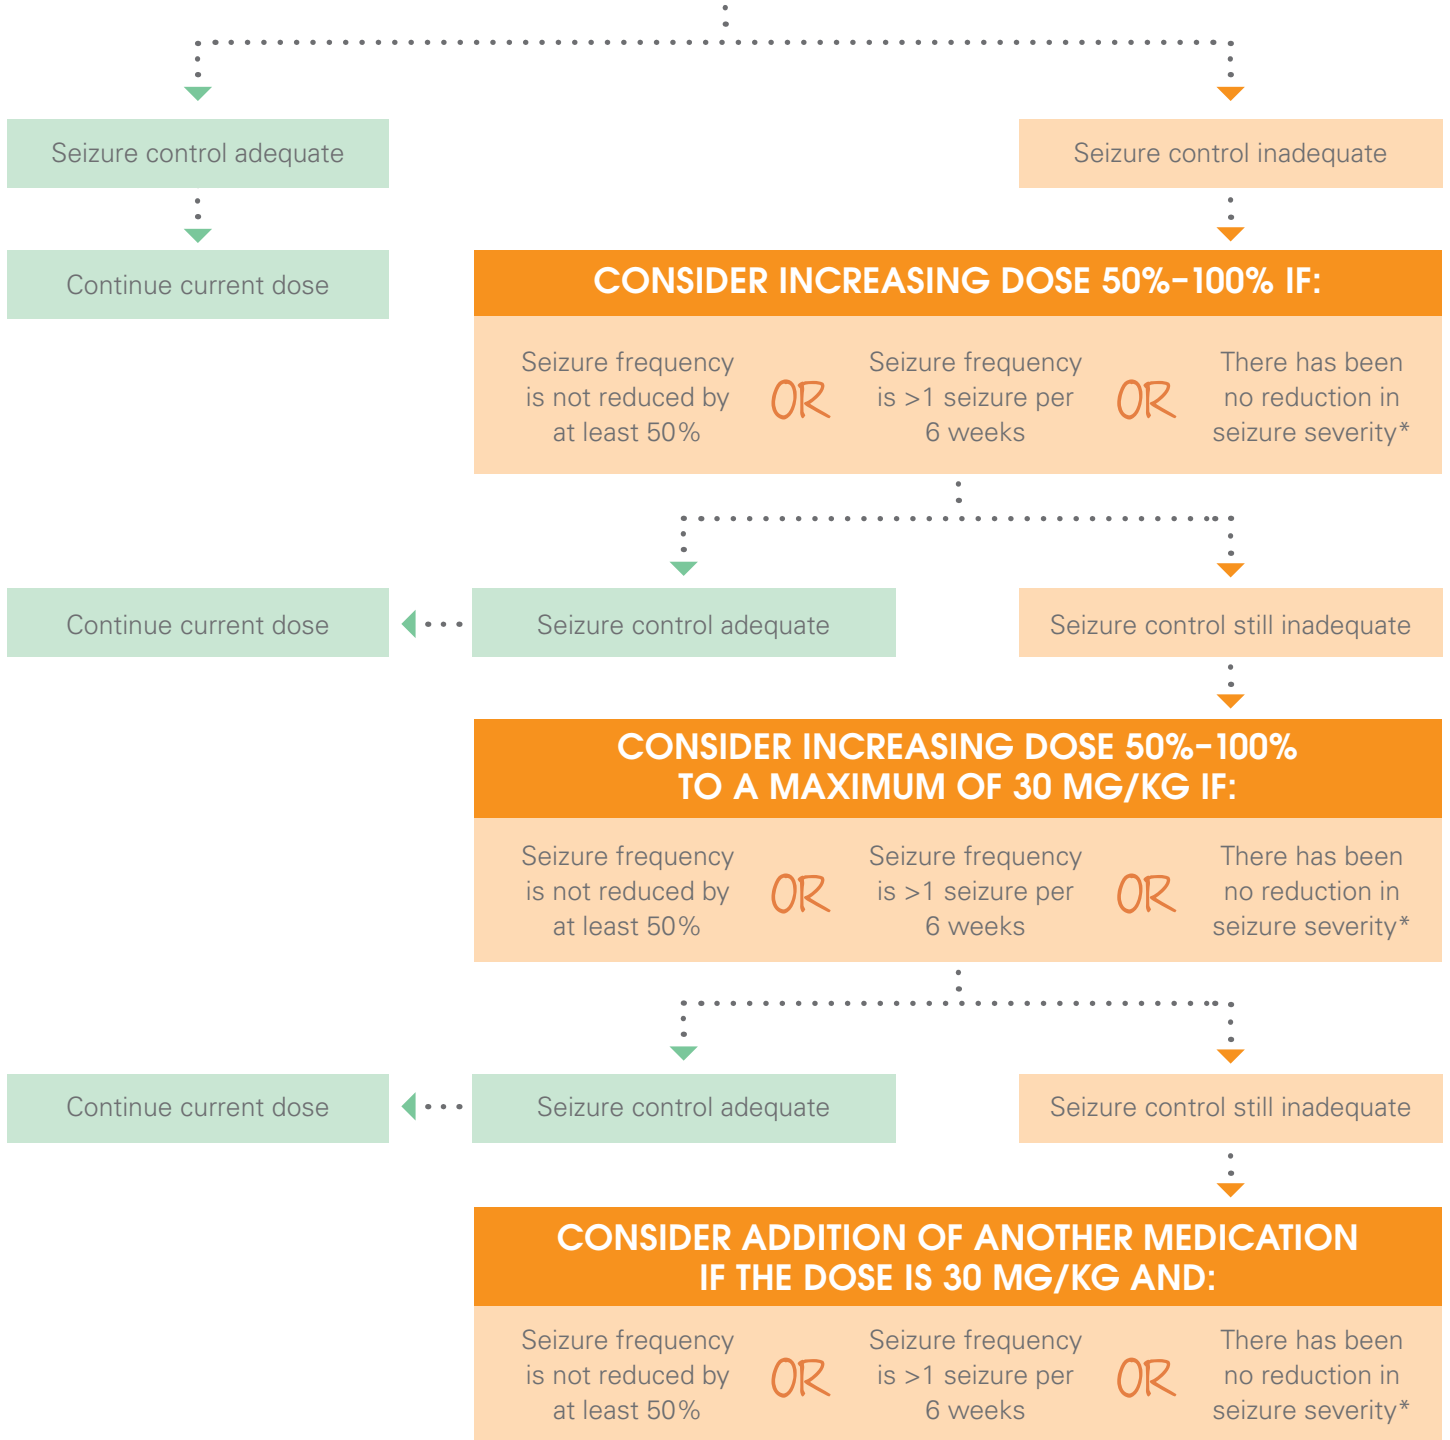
Seizure control adequate

Seizure control inadequate

Continue current dose

CONSIDER INCREASING DOSE 50%–100% IF:

Seizure frequency is not reduced by at least 50%

OR

Seizure frequency is >1 seizure per 6 weeks

OR

There has been no reduction in seizure severity*

Continue current dose

Seizure control adequate

Seizure control still inadequate

CONSIDER INCREASING DOSE 50%–100% TO A MAXIMUM OF 30 MG/KG IF:

Seizure frequency is not reduced by at least 50%

OR

Seizure frequency is >1 seizure per 6 weeks

OR

There has been no reduction in seizure severity*

Continue current dose

Seizure control adequate

Seizure control still inadequate

CONSIDER ADDITION OF ANOTHER MEDICATION IF THE DOSE IS 30 MG/KG AND:

Seizure frequency is not reduced by at least 50%

OR

Seizure frequency is >1 seizure per 6 weeks

OR

There has been no reduction in seizure severity*